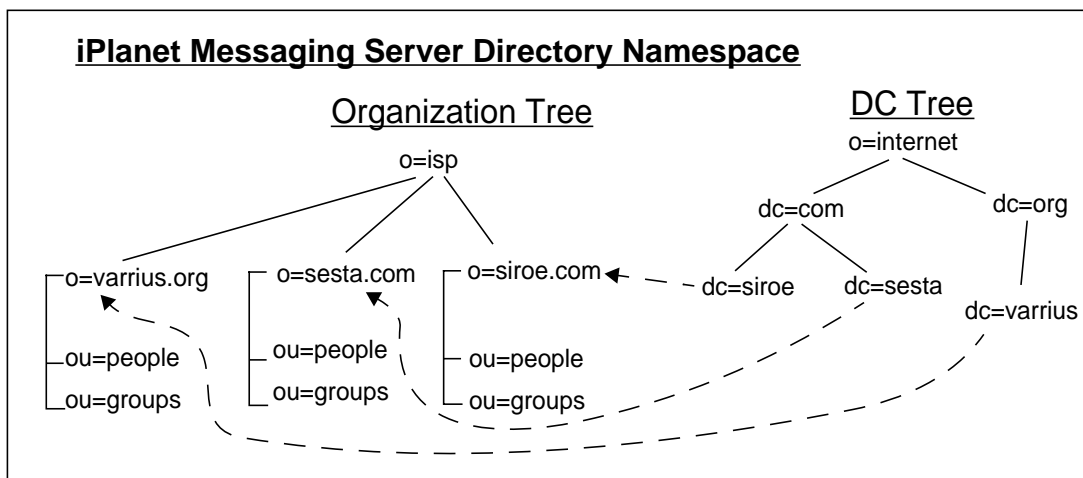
iPlanet Messaging Server Directory Namespace

Organization Tree

o=isp

o=varrius.org

ou=people

ou=groups

o=sesta.com

ou=people

ou=groups

o=siroe.com

ou=people

ou=groups

DC Tree

o=internet

dc=com

dc=org

dc=siroe

dc=sesta

dc=varrius